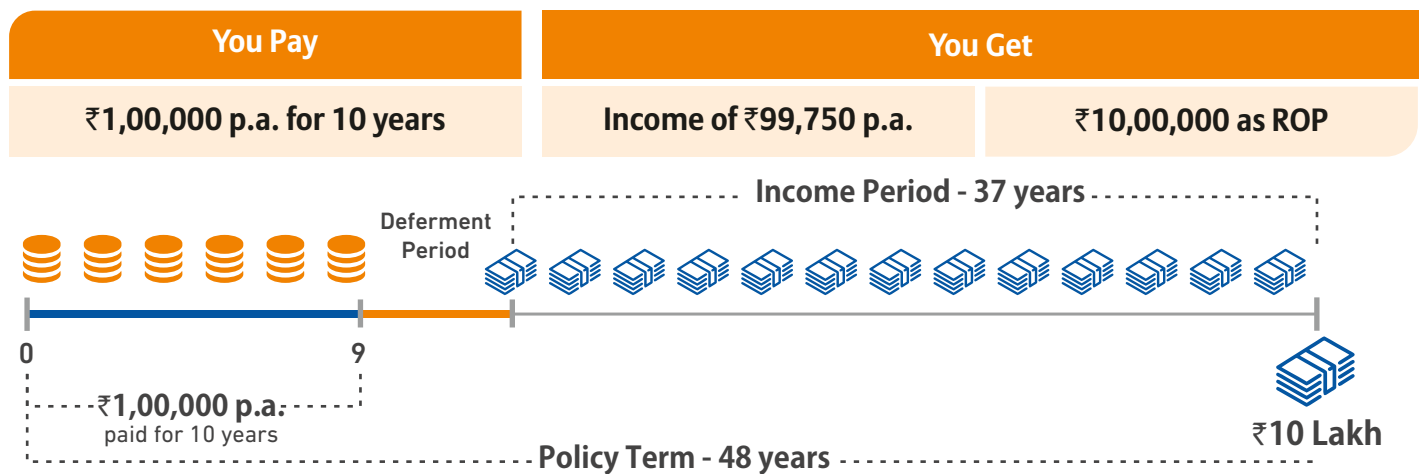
You Pay

₹1,00,000 p.a. for 10 years

You Get

Income of ₹99,750 p.a.

₹10,00,000 as ROP

Income Period - 37 years

Deferment Period

0

9

₹1,00,000 p.a.
paid for 10 years

₹10 Lakh

Policy Term - 48 years